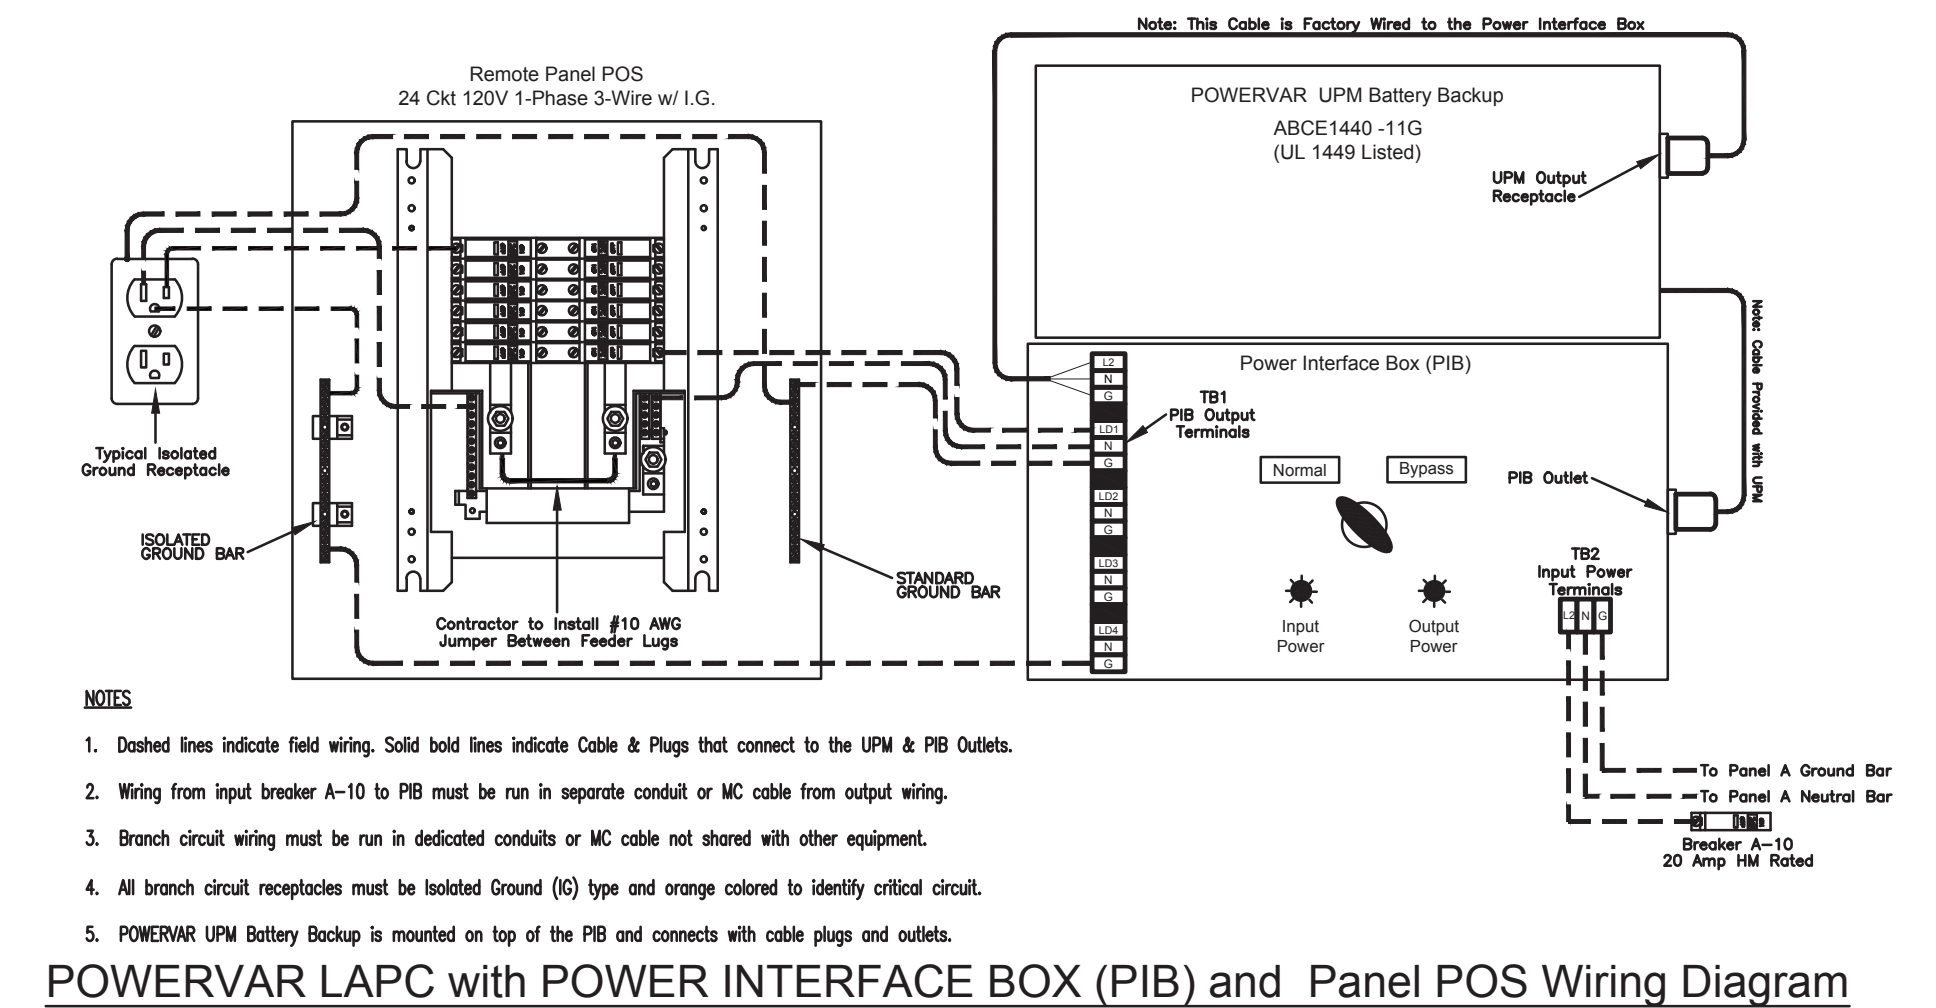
Note: This Cable is Factory Wired to the Power Interface Box

Remote Panel POS
24 Ckt 120V 1-Phase 3-Wire w/ I.G.

POWERVAR UPM Battery Backup
ABCE1440 -11G
(UL 1449 Listed)

UPM Output Receptacle

Note: Cable Provided with UPM

Power Interface Box (PIB)

L2
N
G

TB1
PIB Output Terminals

LD1
N
G

LD2
N
G

LD3
N
G

LD4
N
G

Normal

Bypass

PIB Outlet

Typical Isolated Ground Receptacle

ISOLATED GROUND BAR

STANDARD GROUND BAR

Contractor to Install #10 AWG Jumper Between Feeder Lugs

Input Power

Output Power

TB2
Input Power Terminals

L2 N G

To Panel A Ground Bar

To Panel A Neutral Bar

Breaker A–10
20 Amp HM Rated

NOTES

1. Dashed lines indicate field wiring. Solid bold lines indicate Cable & Plugs that connect to the UPM & PIB Outlets.

2. Wiring from input breaker A–10 to PIB must be run in separate conduit or MC cable from output wiring.

3. Branch circuit wiring must be run in dedicated conduits or MC cable not shared with other equipment.

4. All branch circuit receptacles must be Isolated Ground (IG) type and orange colored to identify critical circuit.

5. POWERVAR UPM Battery Backup is mounted on top of the PIB and connects with cable plugs and outlets.

POWERVAR LAPC with POWER INTERFACE BOX (PIB) and Panel POS Wiring Diagram